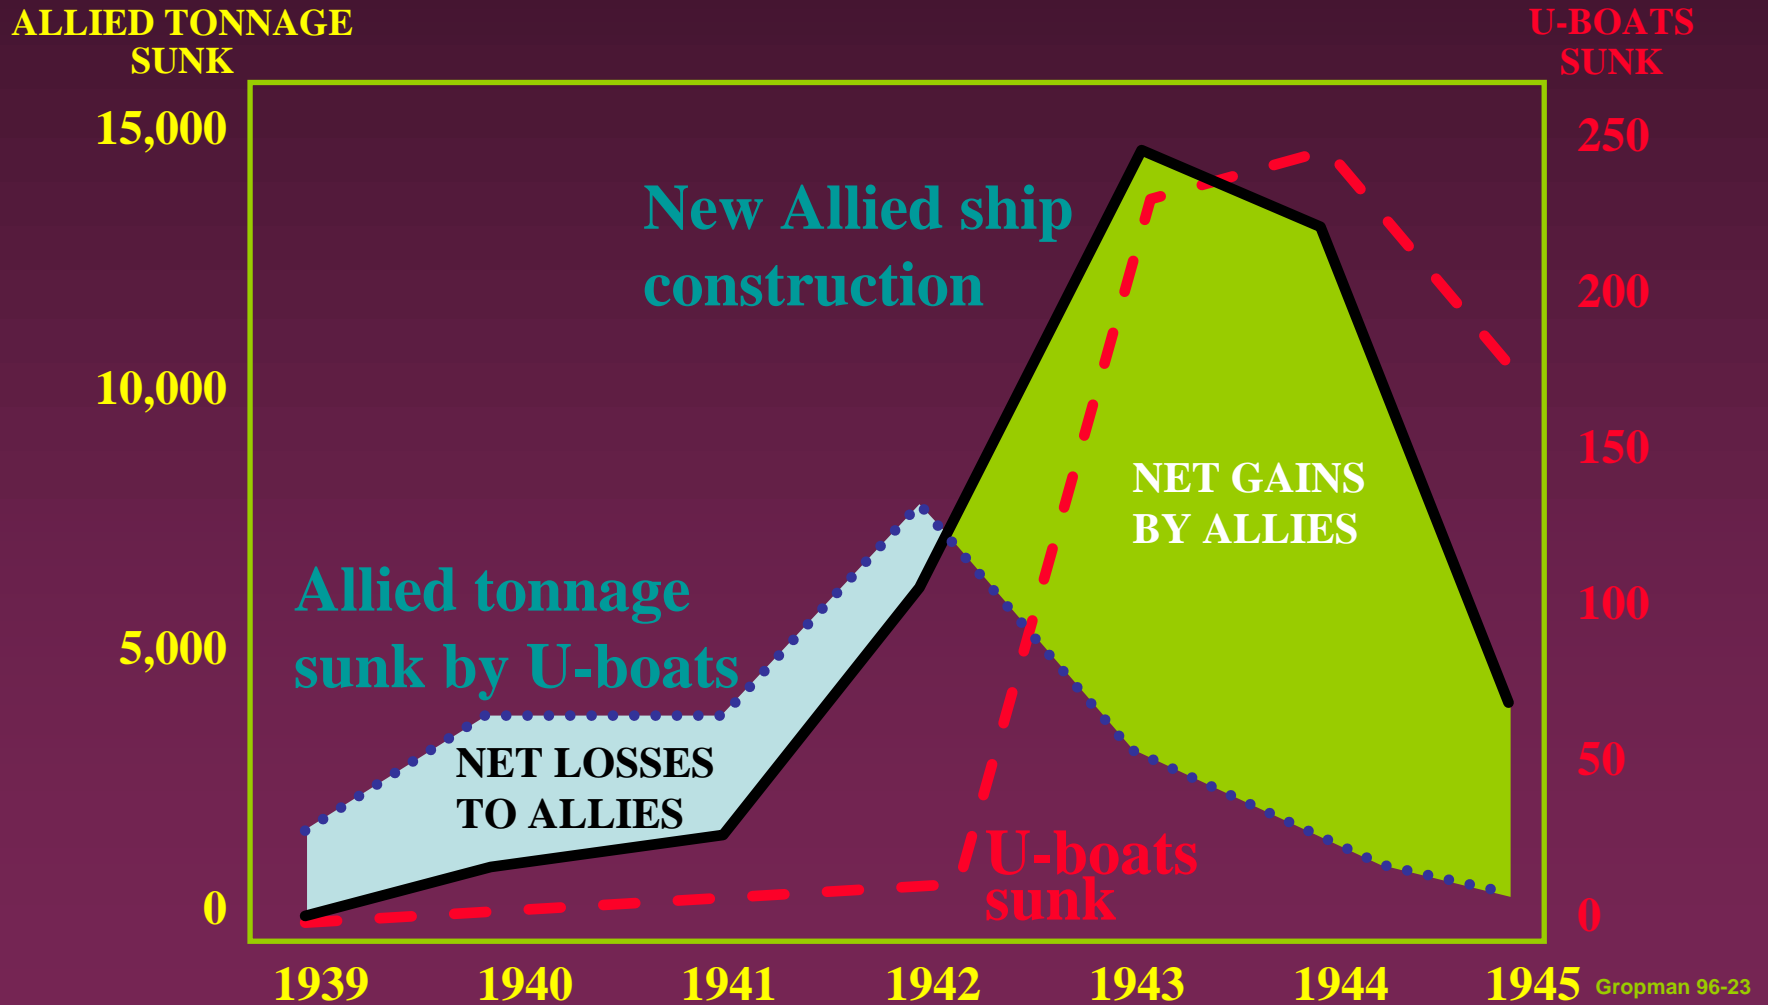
ALLIED TONNAGE SUNK

U-BOATS SUNK

15,000
10,000
5,000
0

250
200
150
100
50
0

New Allied ship construction

Allied tonnage sunk by U-boats

NET LOSSES TO ALLIES

NET GAINS BY ALLIES

U-boats sunk

1939
1940
1941
1942
1943
1944
1945

Gropman 96-23